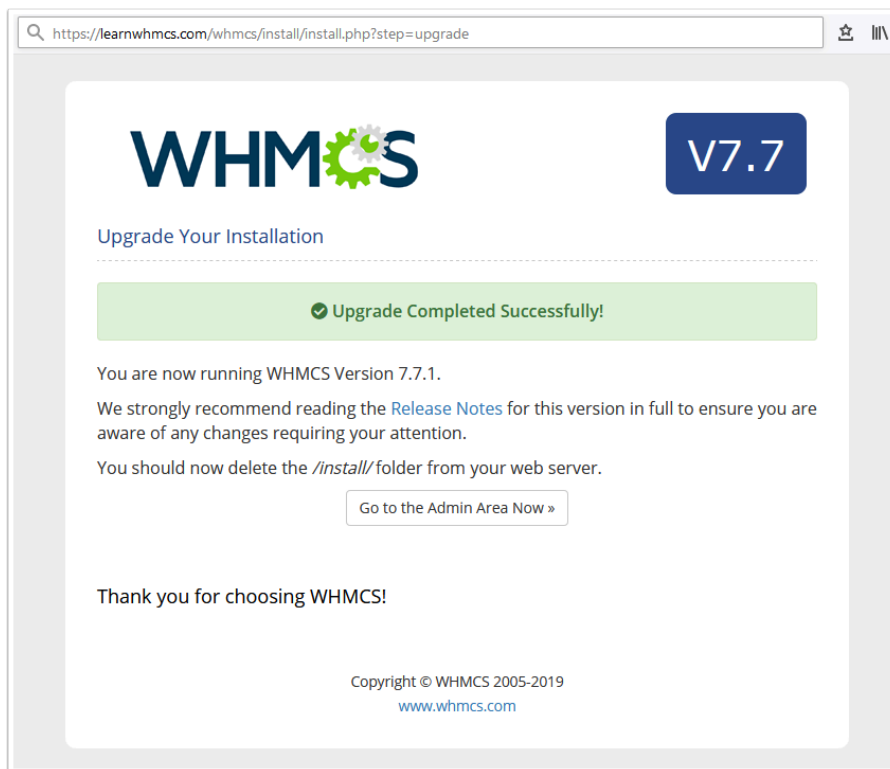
https://learnwhmcs.com/whmcs/install/install.php?step=upgrade

WHMCS

V7.7

Upgrade Your Installation

Upgrade Completed Successfully!

You are now running WHMCS Version 7.7.1.

We strongly recommend reading the Release Notes for this version in full to ensure you are aware of any changes requiring your attention.

You should now delete the /install/ folder from your web server.

Go to the Admin Area Now »

Thank you for choosing WHMCS!

Copyright © WHMCS 2005-2019
www.whmcs.com